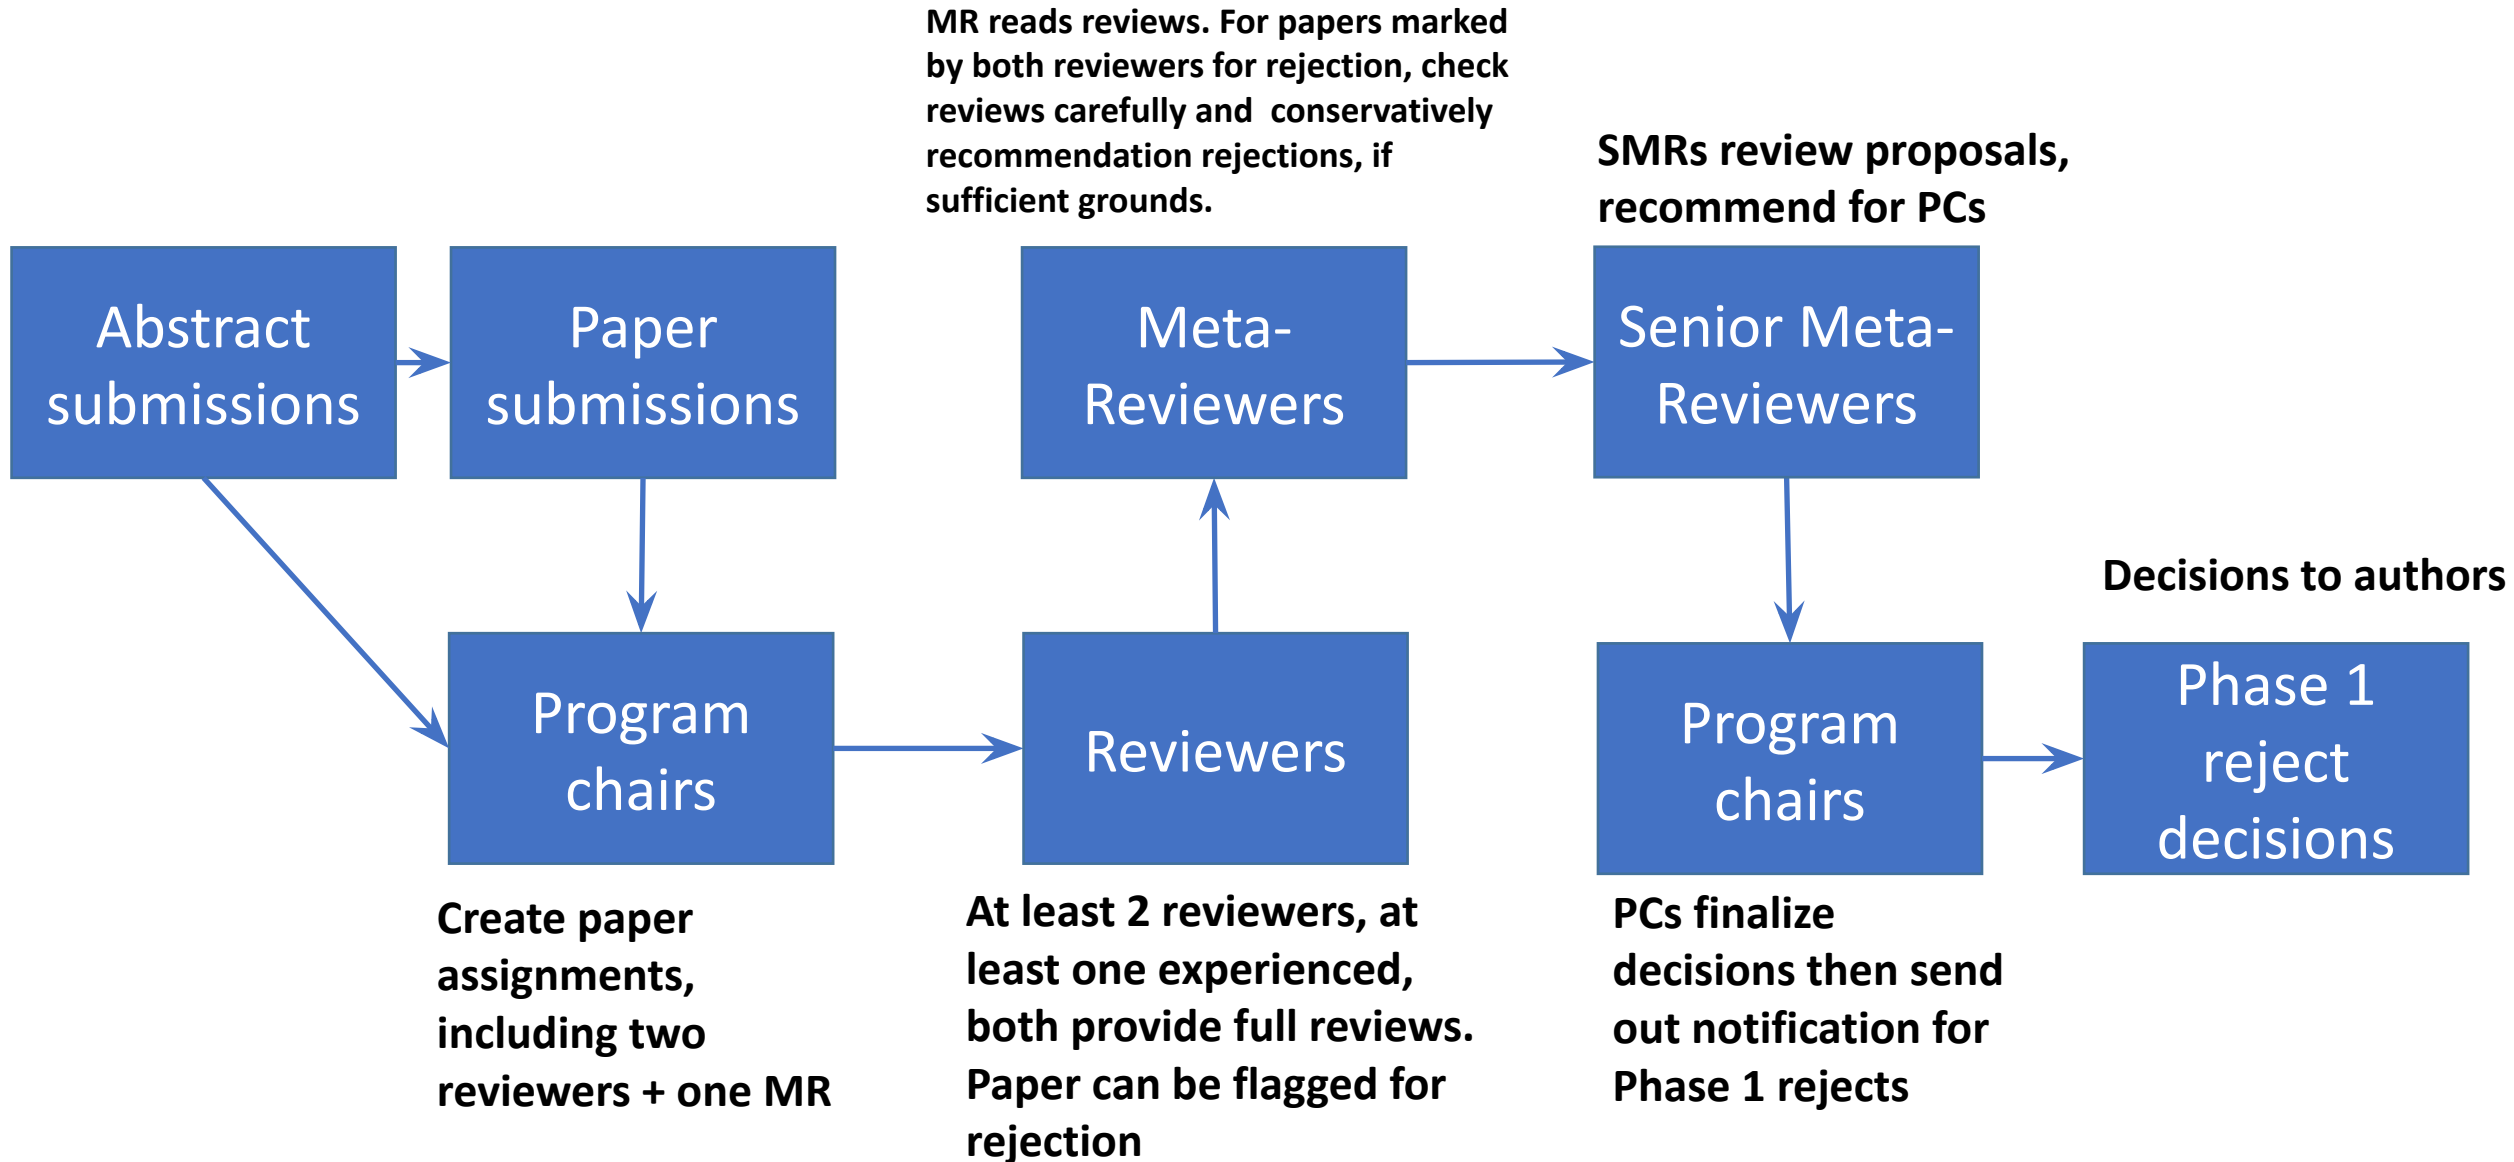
MR reads reviews. For papers marked by both reviewers for rejection, check reviews carefully and conservatively recommendation rejections, if sufficient grounds.

SMRs review proposals, recommend for PCs

Abstract submissions

Paper submissions

Meta-Reviewers

Senior Meta-Reviewers

Decisions to authors

Program chairs

Reviewers

Program chairs

Phase 1 reject decisions

Create paper assignments, including two reviewers + one MR

At least 2 reviewers, at least one experienced, both provide full reviews. Paper can be flagged for rejection

PCs finalize decisions then send out notification for Phase 1 rejects